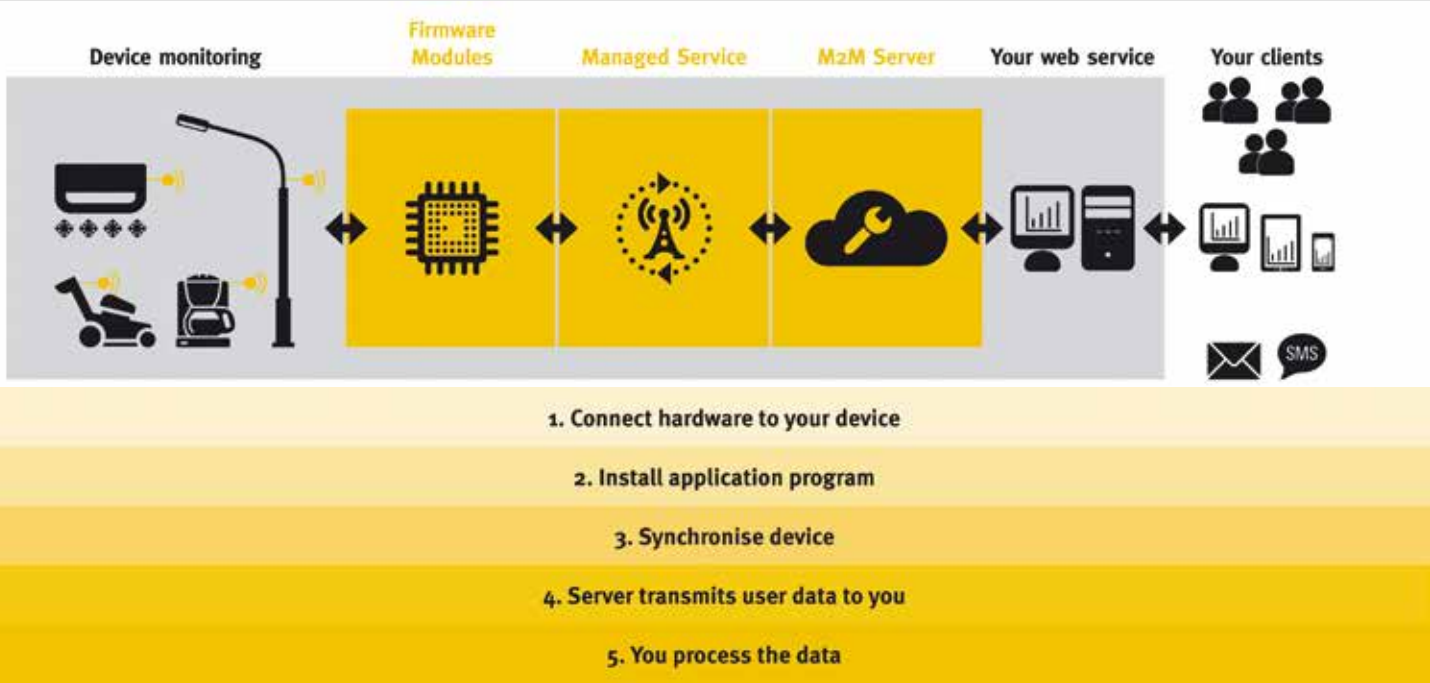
Device monitoring

Firmware Modules

Managed Service

M2M Server

Your web service

Your clients

SMS

1. Connect hardware to your device

2. Install application program

3. Synchronise device

4. Server transmits user data to you

5. You process the data